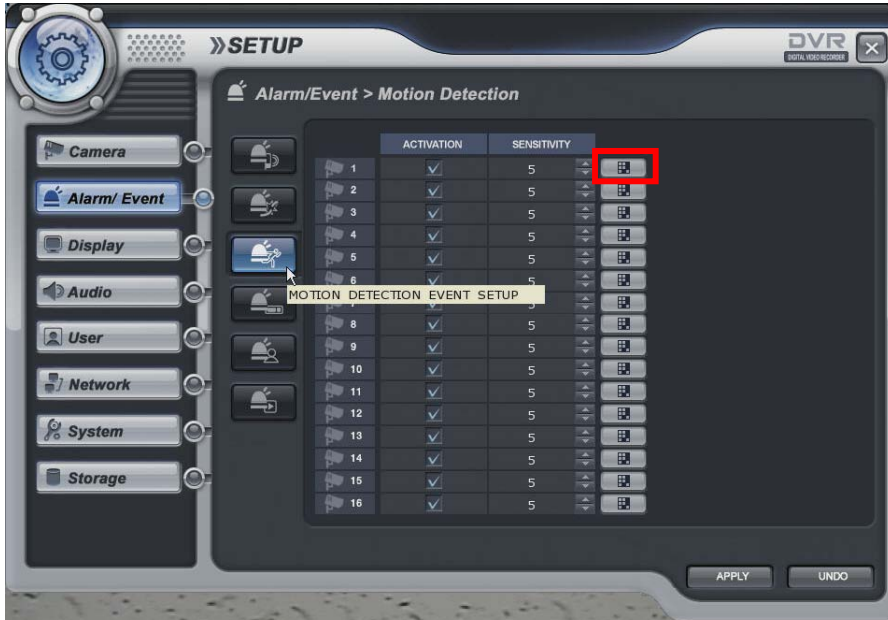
»SETUP

DVR
DIGITAL VIDEO RECORDER

Alarm/Event > Motion Detection

Camera
Alarm/ Event
Display
Audio
User
Network
System
Storage

MOTION DETECTION EVENT SETUP

| | ACTIVATION | SENSITIVITY |
|---|---|---|
| 1 | ✓ | 5 |
| 2 | ✓ | 5 |
| 3 | ✓ | 5 |
| 4 | ✓ | 5 |
| 5 | ✓ | 5 |
| 6 | ✓ | 5 |
| 7 | ✓ | 5 |
| 8 | ✓ | 5 |
| 9 | ✓ | 5 |
| 10 | ✓ | 5 |
| 11 | ✓ | 5 |
| 12 | ✓ | 5 |
| 13 | ✓ | 5 |
| 14 | ✓ | 5 |
| 15 | ✓ | 5 |
| 16 | ✓ | 5 |

APPLY
UNDO